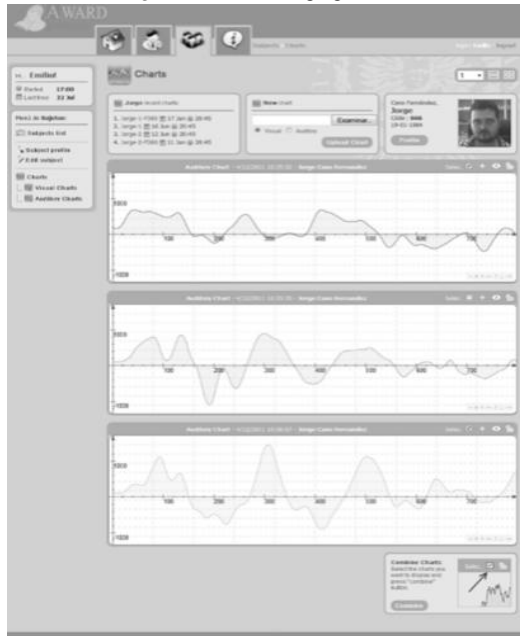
AWARD

Supports | Charts

Login | Logout

Emilad

Period 17:00
Last hour 33 3d

Subjects list

Subject profile
Edit subject

Charts
Visual Charts
Auditive Charts

Charts

Jorge recent Charts

1. Jorge-1-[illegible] 17 Jan @ 20:45
2. Jorge-1 16 Jan @ 20:45
3. Jorge-1 12 Jan @ 20:45
4. Jorge-2-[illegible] 11 Jan @ 20:45

New chart

Examinar...

Visual Auditive

Upload Chart

Casa Fernández,
Jorge
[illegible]

Profile

Auditive Chart - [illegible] - Jorge Casa Fernández

5000
100 200 300 400 500 600 700
-5000

Auditive Chart - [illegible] - Jorge Casa Fernández

5000
100 200 300 400 500 600 700
-5000

Auditive Chart - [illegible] - Jorge Casa Fernández

5000
100 200 300 400 500 600 700
-5000

Combine Charts
Select the charts you want to display and press "combine" button.

Combine